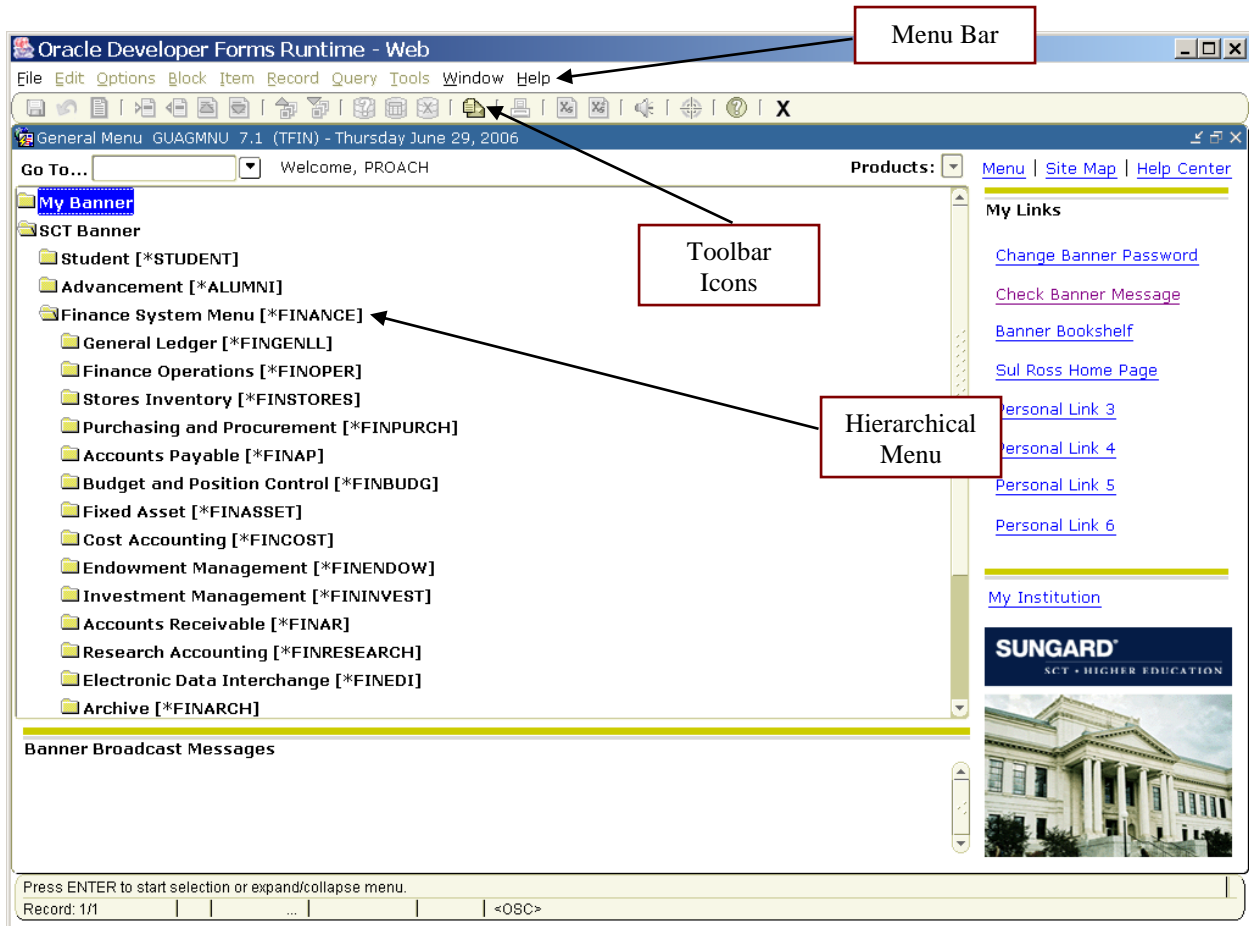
Menu Bar

Oracle Developer Forms Runtime - Web

File Edit Options Block Item Record Query Tools Window Help

X

General Menu GUAGMNU 7.1 (TFIN) - Thursday June 29, 2006

Go To... Welcome, PROACH Products:

Menu | Site Map | Help Center

My Banner
SCT Banner
Student [*STUDENT]
Advancement [*ALUMNI]
Finance System Menu [*FINANCE]
General Ledger [*FINGENLL]
Finance Operations [*FINOPER]
Stores Inventory [*FINSTORES]
Purchasing and Procurement [*FINPURCH]
Accounts Payable [*FINAP]
Budget and Position Control [*FINBUDG]
Fixed Asset [*FINASSET]
Cost Accounting [*FINCOST]
Endowment Management [*FINENDOW]
Investment Management [*FININVEST]
Accounts Receivable [*FINAR]
Research Accounting [*FINRESEARCH]
Electronic Data Interchange [*FINEDI]
Archive [*FINARCH]

Toolbar Icons

Hierarchical Menu

My Links

Change Banner Password

Check Banner Message

Banner Bookshelf

Sul Ross Home Page

Personal Link 3

Personal Link 4

Personal Link 5

Personal Link 6

My Institution

SUNGARD
SCT • HIGHER EDUCATION

Banner Broadcast Messages

Press ENTER to start selection or expand/collapse menu.

Record: 1/1 ... <OSC>